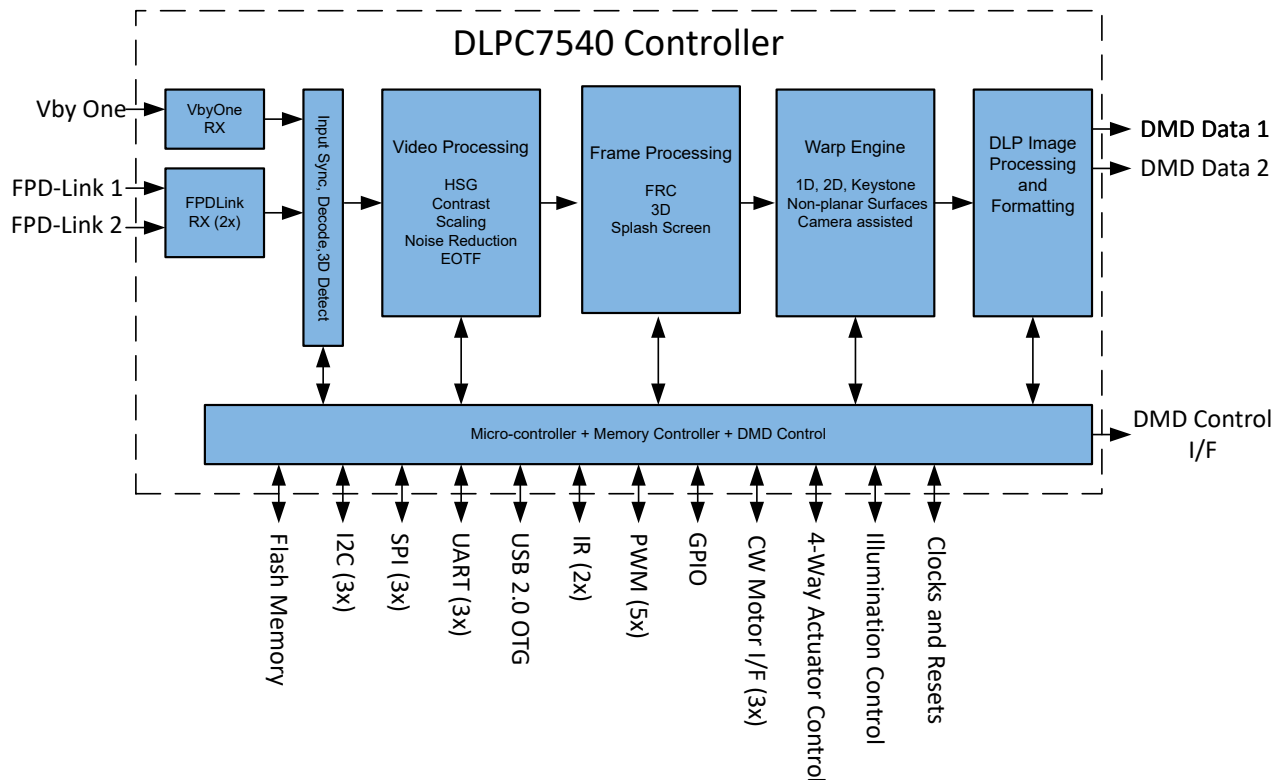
DLPC7540 Controller

Vby One

FPD-Link 1

FPD-Link 2

VbyOne RX

FPDLink RX (2x)

Input Sync, Decode,3D Detect

Video Processing

HSG
Contrast
Scaling
Noise Reduction
EOTF

Frame Processing

FRC
3D
Splash Screen

Warp Engine

1D, 2D, Keystone
Non-planar Surfaces
Camera assisted

DLP Image Processing and Formatting

DMD Data 1

DMD Data 2

Micro-controller + Memory Controller + DMD Control

DMD Control I/F

Flash Memory

I2C (3x)

SPI (3x)

UART (3x)

USB 2.0 OTG

IR (2x)

PWM (5x)

GPIO

CW Motor I/F (3x)

4-Way Actuator Control

Illumination Control

Clocks and Resets